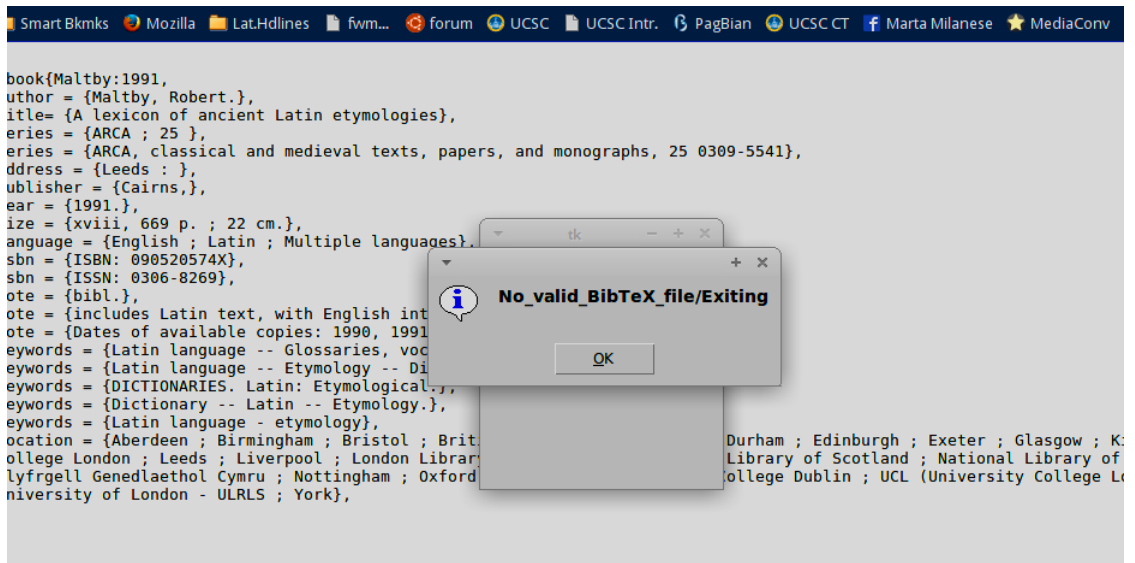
Smart Bkmks Mozilla Lat.Hdlines fwm... forum UCSC UCSC Intr. PagBian UCSC CT Marta Milanese MediaConv

book{Maltby:1991,
uthor = {Maltby, Robert.},
itle= {A lexicon of ancient Latin etymologies},
eries = {ARCA ; 25 },
eries = {ARCA, classical and medieval texts, papers, and monographs, 25 0309-5541},
ddress = {Leeds : },
ublisher = {Cairns,},
ear = {1991.},
ize = {xviii, 669 p. ; 22 cm.},
anguage = {English ; Latin ; Multiple languages},
sbn = {ISBN: 090520574X},
sbn = {ISSN: 0306-8269},
ote = {bibl.},
ote = {includes Latin text, with English int
ote = {Dates of available copies: 1990, 1991
eywords = {Latin language -- Glossaries, voc
eywords = {Latin language -- Etymology -- Di
eywords = {DICTIONARIES. Latin: Etymological.},
eywords = {Dictionary -- Latin -- Etymology.},
eywords = {Latin language - etymology},
ocation = {Aberdeen ; Birmingham ; Bristol ; Brit Durham ; Edinburgh ; Exeter ; Glasgow ; Ki
ollege London ; Leeds ; Liverpool ; London Library Library of Scotland ; National Library of
lyfrgell Genedlaethol Cymru ; Nottingham ; Oxford ollege Dublin ; UCL (University College Lo
niversity of London - ULRLS ; York},

tk

No_valid_BibTeX_file/Exiting

OK